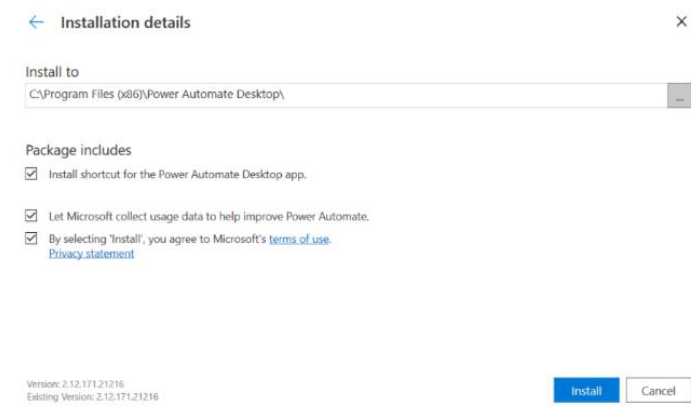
← Installation details

×

Install to

C:\Program Files (x86)\Power Automate Desktop\

...

Package includes

☑ Install shortcut for the Power Automate Desktop app.

☑ Let Microsoft collect usage data to help improve Power Automate.

☑ By selecting 'Install', you agree to Microsoft's terms of use.
Privacy statement

Version: 2.12.171.21216
Existing Version: 2.12.171.21216

Install

Cancel